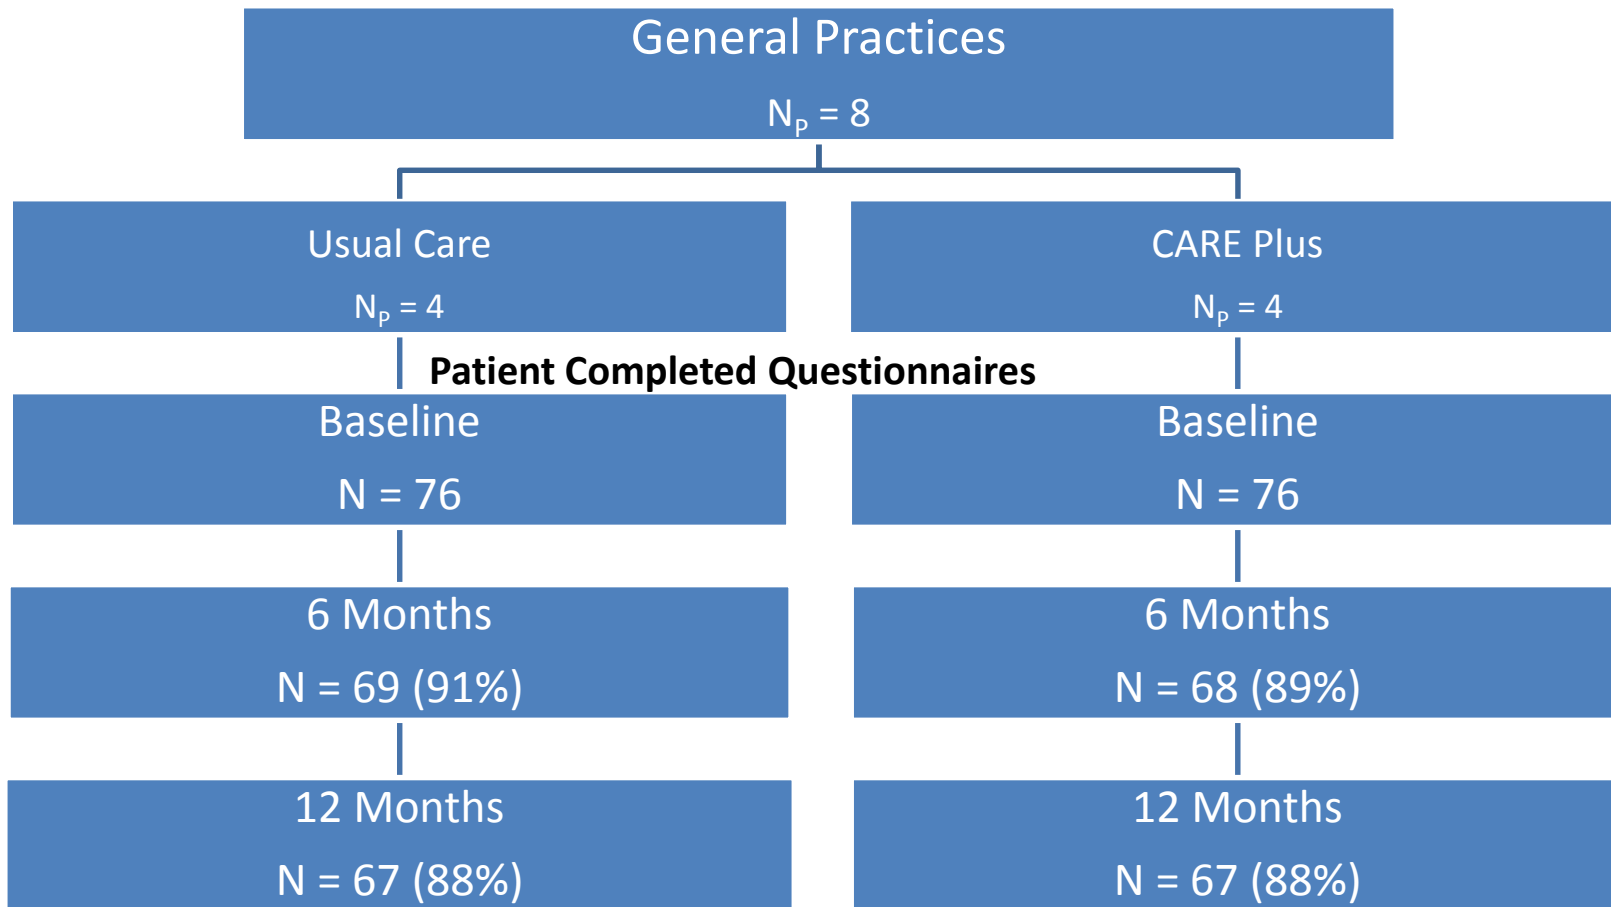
General Practices

$N_P = 8$

Usual Care

$N_P = 4$

CARE Plus

$N_P = 4$

Patient Completed Questionnaires

Baseline

N = 76

Baseline

N = 76

6 Months

N = 69 (91%)

6 Months

N = 68 (89%)

12 Months

N = 67 (88%)

12 Months

N = 67 (88%)